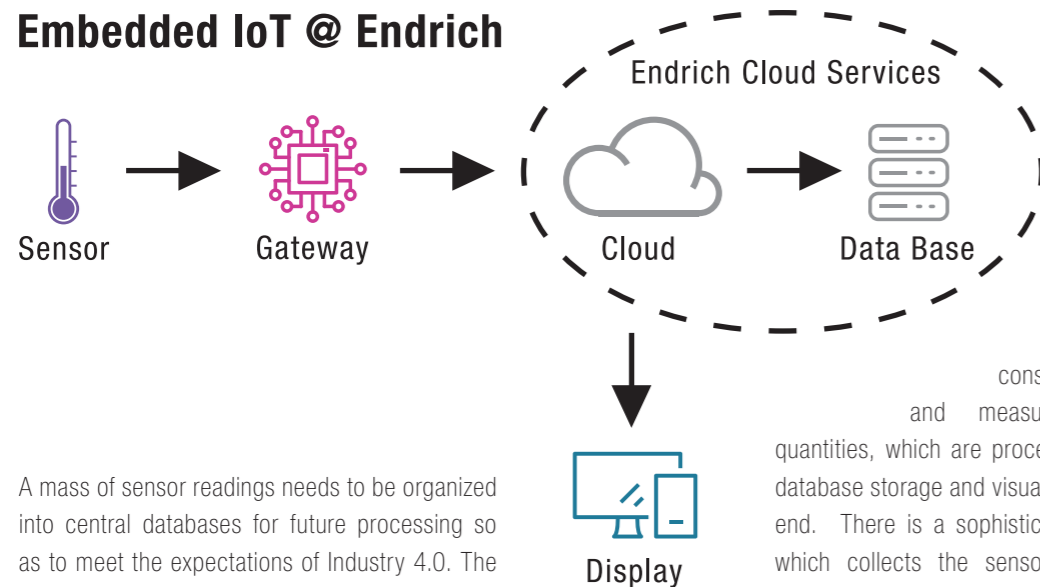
Embedded IoT @ Endrich

Endrich Cloud Services

Sensor

Gateway

Cloud

Data Base

Display

A mass of sensor readings needs to be organized into central databases for future processing so as to meet the expectations of Industry 4.0. The

cons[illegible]

and measu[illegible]

quantities, which are proce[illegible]

database storage and visua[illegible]

end. There is a sophistic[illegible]

which collects the senso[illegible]